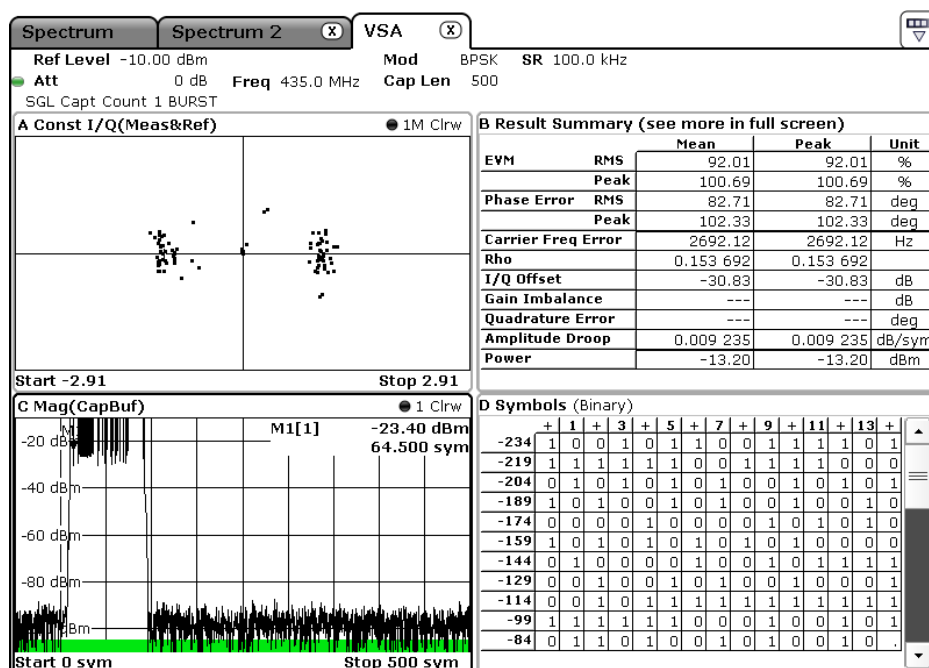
Spectrum | Spectrum 2 | VSA

Ref Level -10.00 dBm
Att 0 dB Freq 435.0 MHz
SGL Capt Count 1 BURST
Mod BPSK SR 100.0 kHz
Cap Len 500

A Const I/Q(Meas&Ref) ● 1M Clrw

Start -2.91 Stop 2.91

B Result Summary (see more in full screen)

| | | Mean | Peak | Unit |
|---|---|---|---|---|
| EVM | RMS | 92.01 | 92.01 | % |
| | Peak | 100.69 | 100.69 | % |
| Phase Error | RMS | 82.71 | 82.71 | deg |
| | Peak | 102.33 | 102.33 | deg |
| Carrier Freq Error | | 2692.12 | 2692.12 | Hz |
| Rho | | 0.153 692 | 0.153 692 | |
| I/Q Offset | | -30.83 | -30.83 | dB |
| Gain Imbalance | | --- | --- | dB |
| Quadrature Error | | --- | --- | deg |
| Amplitude Droop | | 0.009 235 | 0.009 235 | dB/sym |
| Power | | -13.20 | -13.20 | dBm |

C Mag(CapBuf) ● 1 Clrw
M1[1] -23.40 dBm
64.500 sym
M1
-20 dBm
-40 dBm
-60 dBm
-80 dBm
Bm
Start 0 sym Stop 500 sym

D Symbols (Binary)

| | + | 1 | + | 3 | + | 5 | + | 7 | + | 9 | + | 11 | + | 13 | + |
|---|---|---|---|---|---|---|---|---|---|---|---|---|---|---|---|
| -234 | 1 | 0 | 0 | 1 | 0 | 1 | 1 | 0 | 0 | 1 | 1 | 1 | 1 | 0 | 1 |
| -219 | 1 | 1 | 1 | 1 | 1 | 1 | 0 | 0 | 1 | 1 | 1 | 1 | 0 | 0 | 0 |
| -204 | 0 | 1 | 0 | 1 | 0 | 1 | 0 | 1 | 0 | 0 | 1 | 0 | 1 | 0 | 1 |
| -189 | 1 | 0 | 1 | 0 | 0 | 1 | 0 | 1 | 0 | 0 | 1 | 0 | 0 | 1 | 0 |
| -174 | 0 | 0 | 0 | 0 | 1 | 0 | 0 | 0 | 0 | 1 | 0 | 1 | 0 | 1 | 0 |
| -159 | 1 | 0 | 1 | 0 | 1 | 0 | 1 | 0 | 1 | 0 | 1 | 0 | 0 | 0 | 0 |
| -144 | 0 | 1 | 0 | 0 | 0 | 0 | 1 | 0 | 0 | 1 | 0 | 1 | 1 | 1 | 1 |
| -129 | 0 | 0 | 1 | 0 | 0 | 1 | 0 | 1 | 0 | 0 | 1 | 0 | 0 | 0 | 1 |
| -114 | 0 | 0 | 1 | 0 | 1 | 1 | 1 | 1 | 1 | 1 | 1 | 1 | 1 | 1 | 1 |
| -99 | 1 | 1 | 1 | 1 | 1 | 1 | 0 | 0 | 0 | 1 | 0 | 0 | 1 | 0 | 1 |
| -84 | 0 | 1 | 1 | 0 | 1 | 0 | 0 | 1 | 0 | 1 | 0 | 0 | 1 | 0 | . |